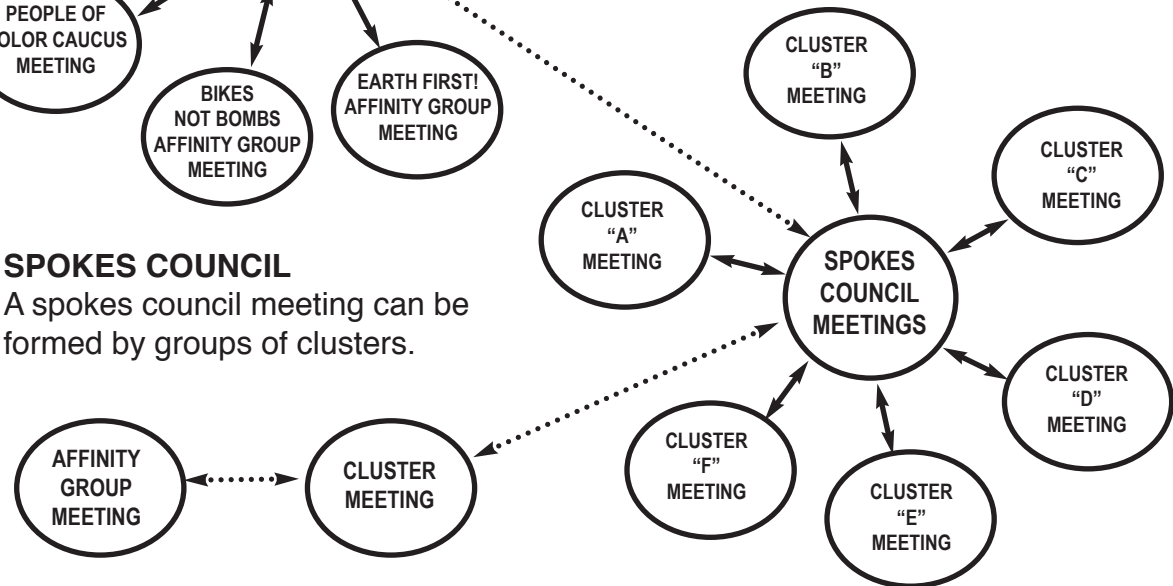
PEOPLE OF
OLOR CAUCUS
MEETING

BIKES
NOT BOMBS
AFFINITY GROUP
MEETING

EARTH FIRST!
AFFINITY GROUP
MEETING

CLUSTER
"B"
MEETING

CLUSTER
"C"
MEETING

CLUSTER
"A"
MEETING

SPOKES COUNCIL
A spokes council meeting can be formed by groups of clusters.

SPOKES
COUNCIL
MEETINGS

CLUSTER
"D"
MEETING

AFFINITY
GROUP
MEETING

CLUSTER
MEETING

CLUSTER
"F"
MEETING

CLUSTER
"E"
MEETING